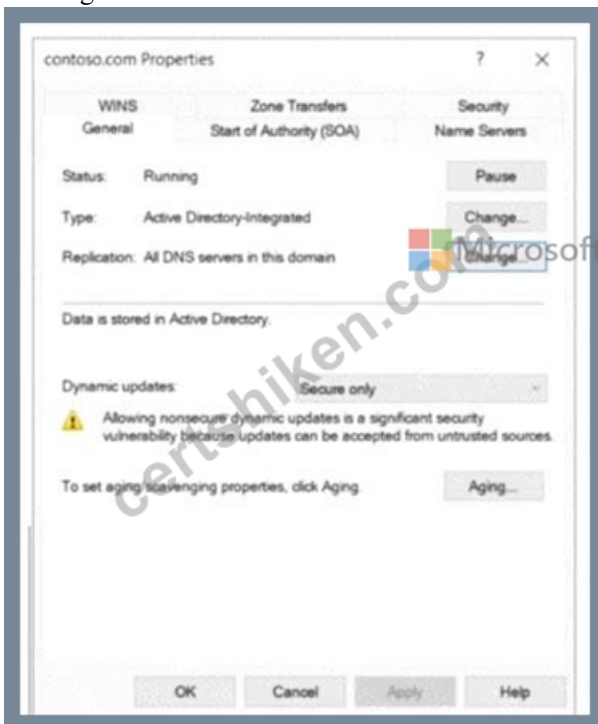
contoso.com Properties ? X

WINS | Zone Transfers | Security
General | Start of Authority (SOA) | Name Servers

Status: Running Pause

Type: Active Directory-Integrated Change...

Replication: All DNS servers in this domain Change...

Microsoft

Data is stored in Active Directory.

Dynamic updates: Secure only

Allowing nonsecure dynamic updates is a significant security vulnerability because updates can be accepted from untrusted sources.

To set aging/scavenging properties, click Aging. Aging...

certshiken.com

OK Cancel Apply Help